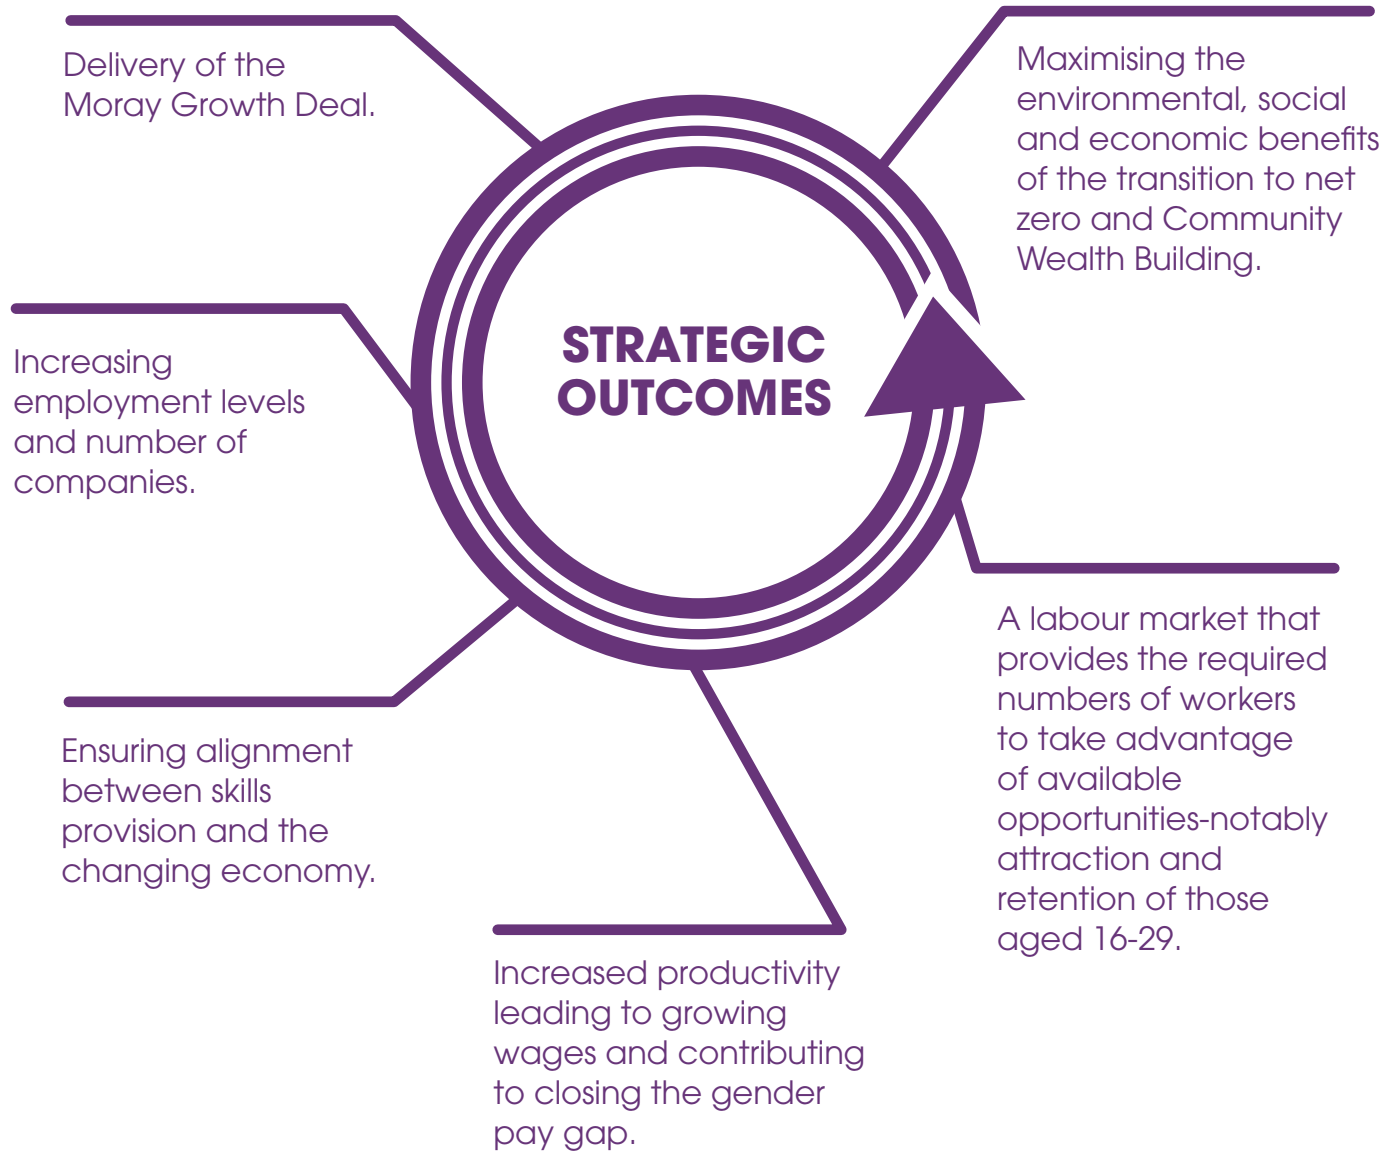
Delivery of the Moray Growth Deal.

Maximising the environmental, social and economic benefits of the transition to net zero and Community Wealth Building.

STRATEGIC OUTCOMES

Increasing employment levels and number of companies.

A labour market that provides the required numbers of workers to take advantage of available opportunities-notably attraction and retention of those aged 16-29.

Ensuring alignment between skills provision and the changing economy.

Increased productivity leading to growing wages and contributing to closing the gender pay gap.